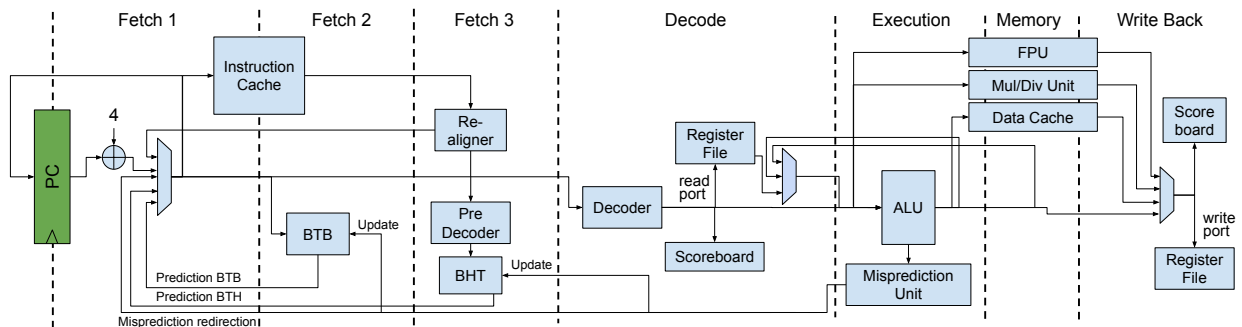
Fetch 1
Fetch 2
Fetch 3
Decode
Execution
Memory
Write Back

Instruction Cache
4
PC
Re-aligner
BTB
Update
Pre Decoder
BHT
Update
Prediction BTB
Prediction BTH
Misprediction redirection
Register File
read port
Decoder
Scoreboard
FPU
Mul/Div Unit
Data Cache
ALU
Misprediction Unit
Score board
write port
Register File